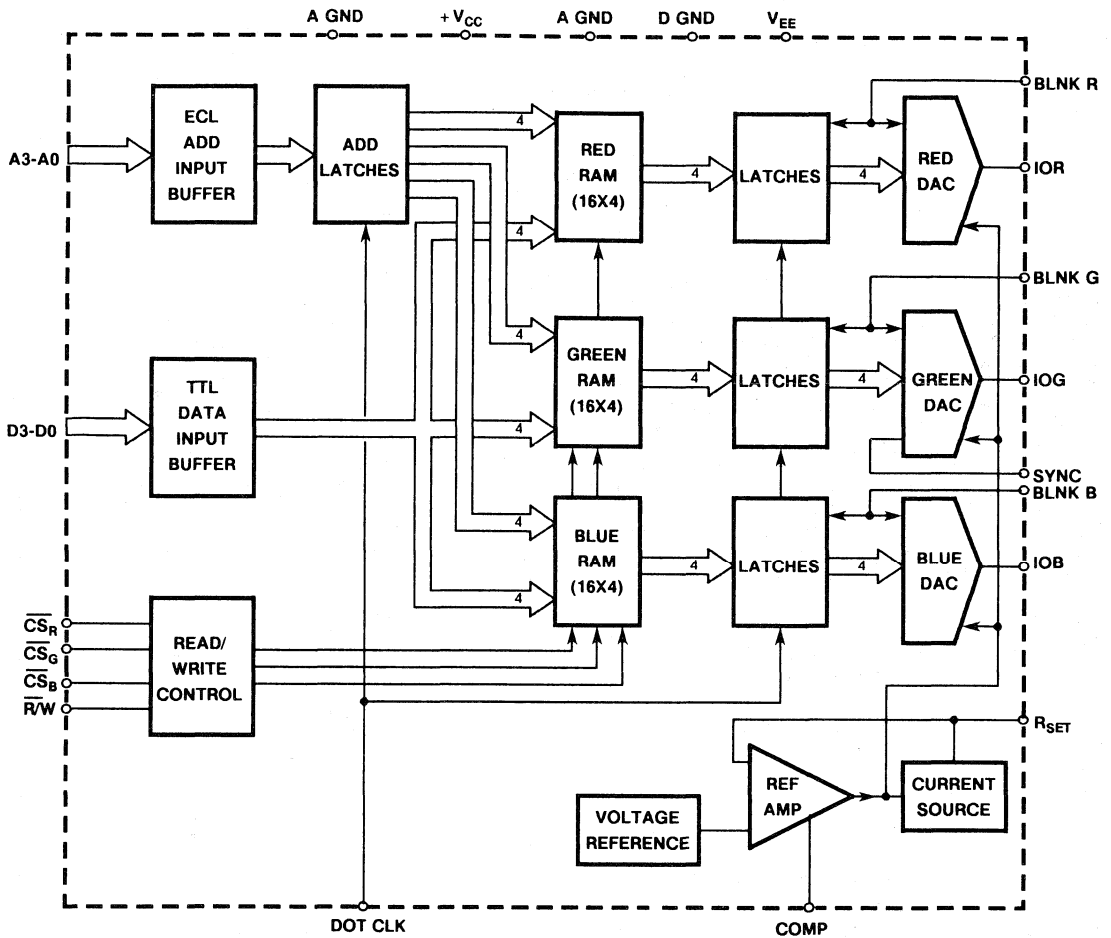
A GND
$+V_{CC}$
A GND
D GND
$V_{EE}$

A3-A0
ECL ADD INPUT BUFFER
ADD LATCHES
4
4
4
4
4
4
RED RAM (16X4)
4
LATCHES
4
RED DAC
BLNK R
IOR

D3-D0
TTL DATA INPUT BUFFER
4
GREEN RAM (16X4)
4
LATCHES
4
GREEN DAC
BLNK G
IOG
SYNC
BLNK B

BLUE RAM (16X4)
4
LATCHES
4
BLUE DAC
IOB

$\overline{CS_R}$
$\overline{CS_G}$
$\overline{CS_B}$
$\overline{R}/W$
READ/ WRITE CONTROL

$R_{SET}$
VOLTAGE REFERENCE
REF AMP
CURRENT SOURCE

DOT CLK
COMP